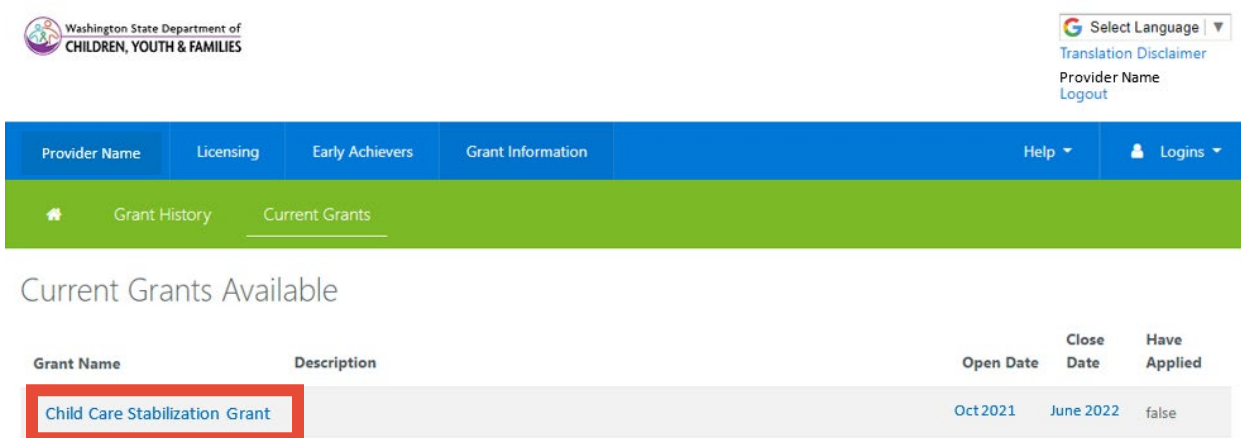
Washington State Department of
CHILDREN, YOUTH & FAMILIES

Select Language ▼
Translation Disclaimer
Provider Name
Logout

Provider Name | Licensing | Early Achievers | Grant Information | Help ▾ | Logins ▾

Grant History | Current Grants

Current Grants Available

| Grant Name | Description | Open Date | Close Date | Have Applied |
|---|---|---|---|---|
| Child Care Stabilization Grant | | Oct 2021 | June 2022 | false |